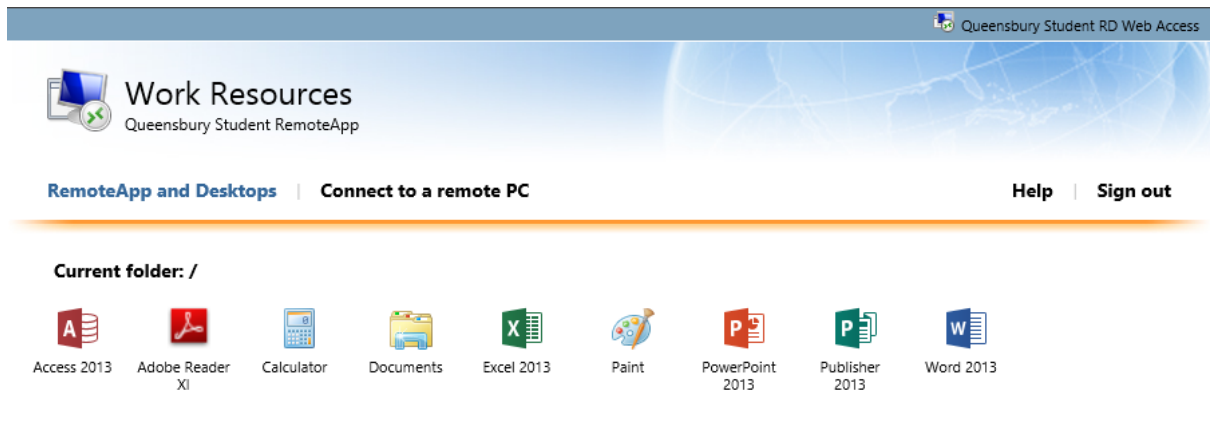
Queensbury Student RD Web Access

Work Resources
Queensbury Student RemoteApp

RemoteApp and Desktops | Connect to a remote PC

Help | Sign out

Current folder: /

Access 2013

Adobe Reader XI

Calculator

Documents

Excel 2013

Paint

PowerPoint 2013

Publisher 2013

Word 2013